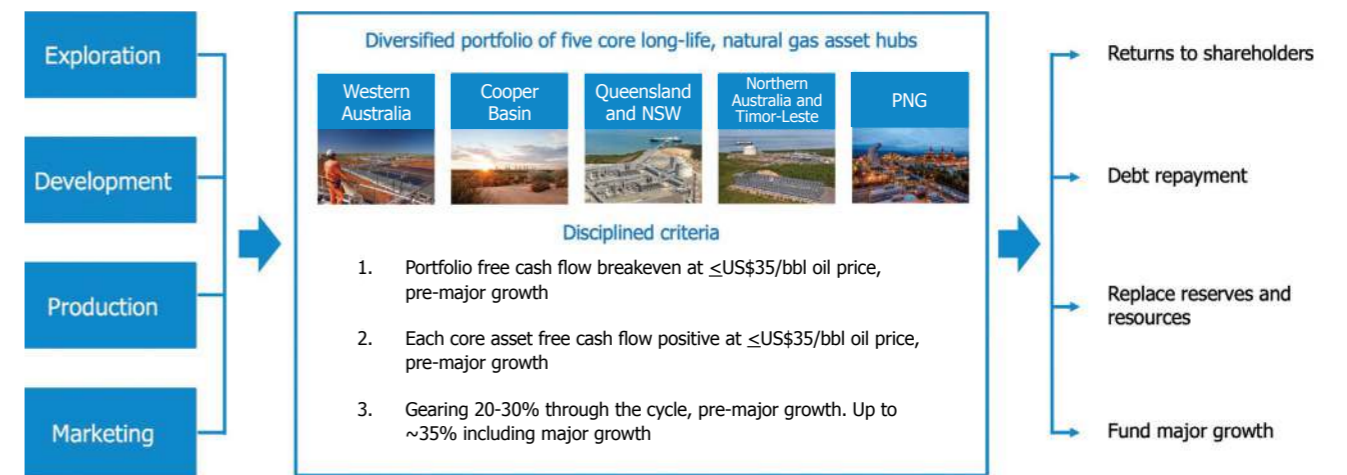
Exploration

Development

Production

Marketing

Diversified portfolio of five core long-life, natural gas asset hubs

Western Australia

Cooper Basin

Queensland and NSW

Northern Australia and Timor-Leste

PNG

Disciplined criteria

1. Portfolio free cash flow breakeven at $\leq$US\$35/bbl oil price, pre-major growth

2. Each core asset free cash flow positive at $\leq$US\$35/bbl oil price, pre-major growth

3. Gearing 20-30% through the cycle, pre-major growth. Up to ~35% including major growth

Returns to shareholders

Debt repayment

Replace reserves and resources

Fund major growth